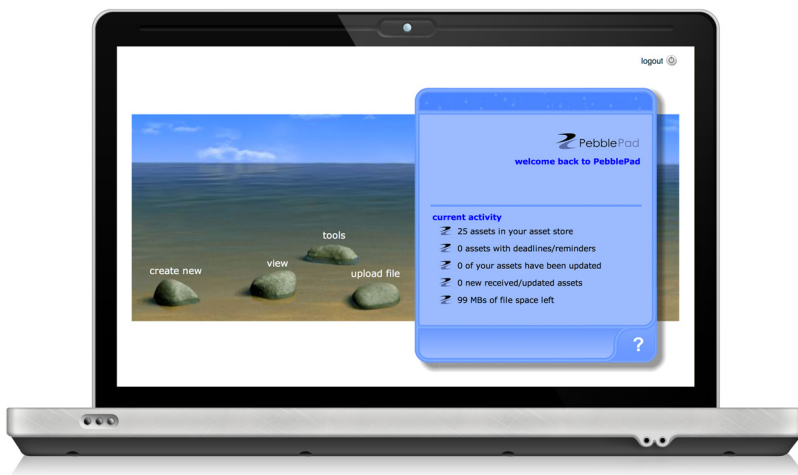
logout

PebblePad
welcome back to PebblePad

current activity
25 assets in your asset store
0 assets with deadlines/reminders
0 of your assets have been updated
0 new received/updated assets
99 MBs of file space left

?

tools
view
create new
upload file